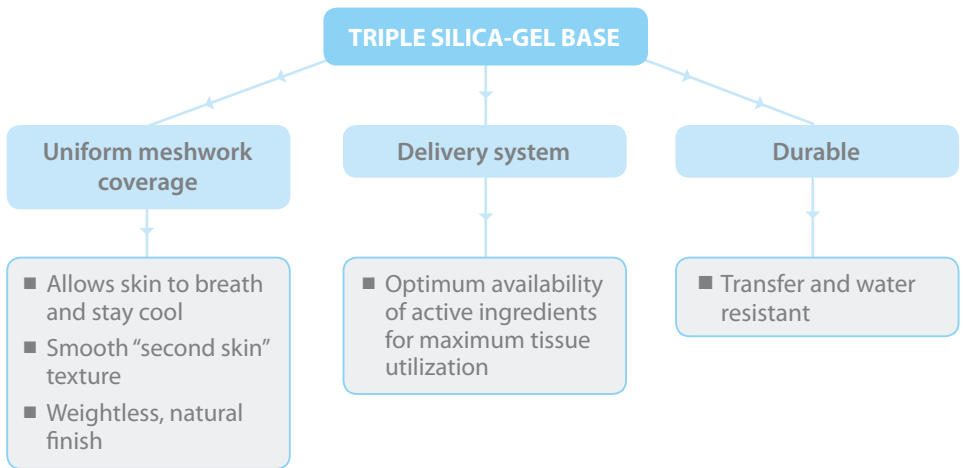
TRIPLE SILICA-GEL BASE

Uniform meshwork coverage

■ Allows skin to breath and stay cool
■ Smooth “second skin” texture
■ Weightless, natural finish

Delivery system

■ Optimum availability of active ingredients for maximum tissue utilization

Durable

■ Transfer and water resistant